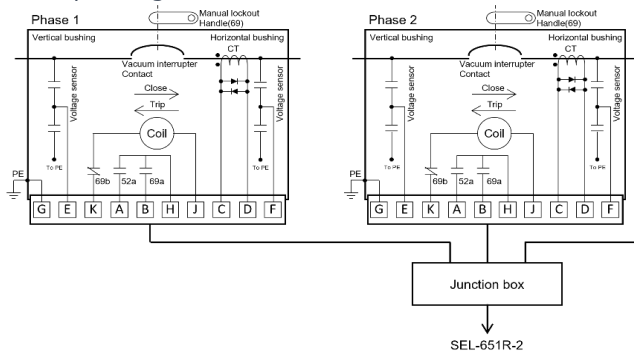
Phase 1

Manual lockout Handle(69)

Vertical bushing

Horizontal bushing

Vacuum interrupter Contact

CT

Voltage sensor

Voltage sensor

Close

Trip

Coil

To PE

To PE

PE

69b

52a

69a

G E K A B H J C D F

Phase 2

Manual lockout Handle(69)

Vertical bushing

Horizontal bushing

Vacuum interrupter Contact

CT

Voltage sensor

Voltage sensor

Close

Trip

Coil

To PE

To PE

PE

69b

52a

69a

G E K A B H J C D F

Junction box

SEL-651R-2